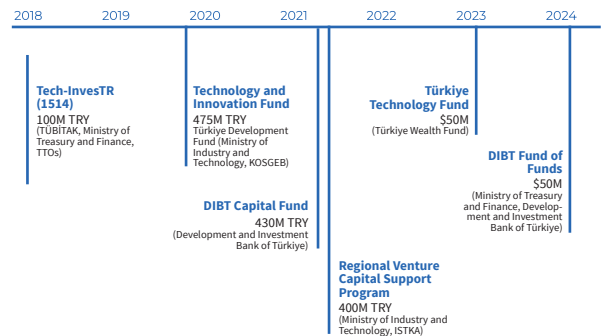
2018 2019 2020 2021 2022 2023 2024

Tech-InvesTR (1514)
100M TRY
(TÜBİTAK, Ministry of Treasury and Finance, TTOs)

Technology and Innovation Fund
475M TRY
Türkiye Development Fund (Ministry of Industry and Technology, KOSGEB)

DIBT Capital Fund
430M TRY
(Development and Investment Bank of Türkiye)

Regional Venture Capital Support Program
400M TRY
(Ministry of Industry and Technology, ISTKA)

Türkiye Technology Fund
$50M
(Türkiye Wealth Fund)

DIBT Fund of Funds
$50M
(Ministry of Treasury and Finance, Development and Investment Bank of Türkiye)